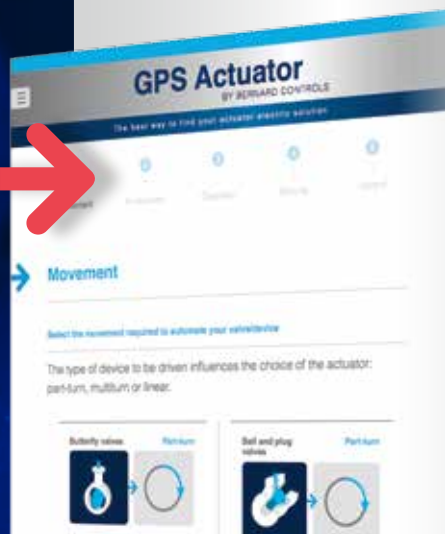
GPS Actuator
BY BERNARD CONTROLS
The best way to find your actuator electric solution

Movement

Select the movement required to automate your valve/device

The type of device to be driven influences the choice of the actuator: part-turn, multiturn or linear.

Butterfly valves
Part-turn

Ball and plug valves
Part-turn